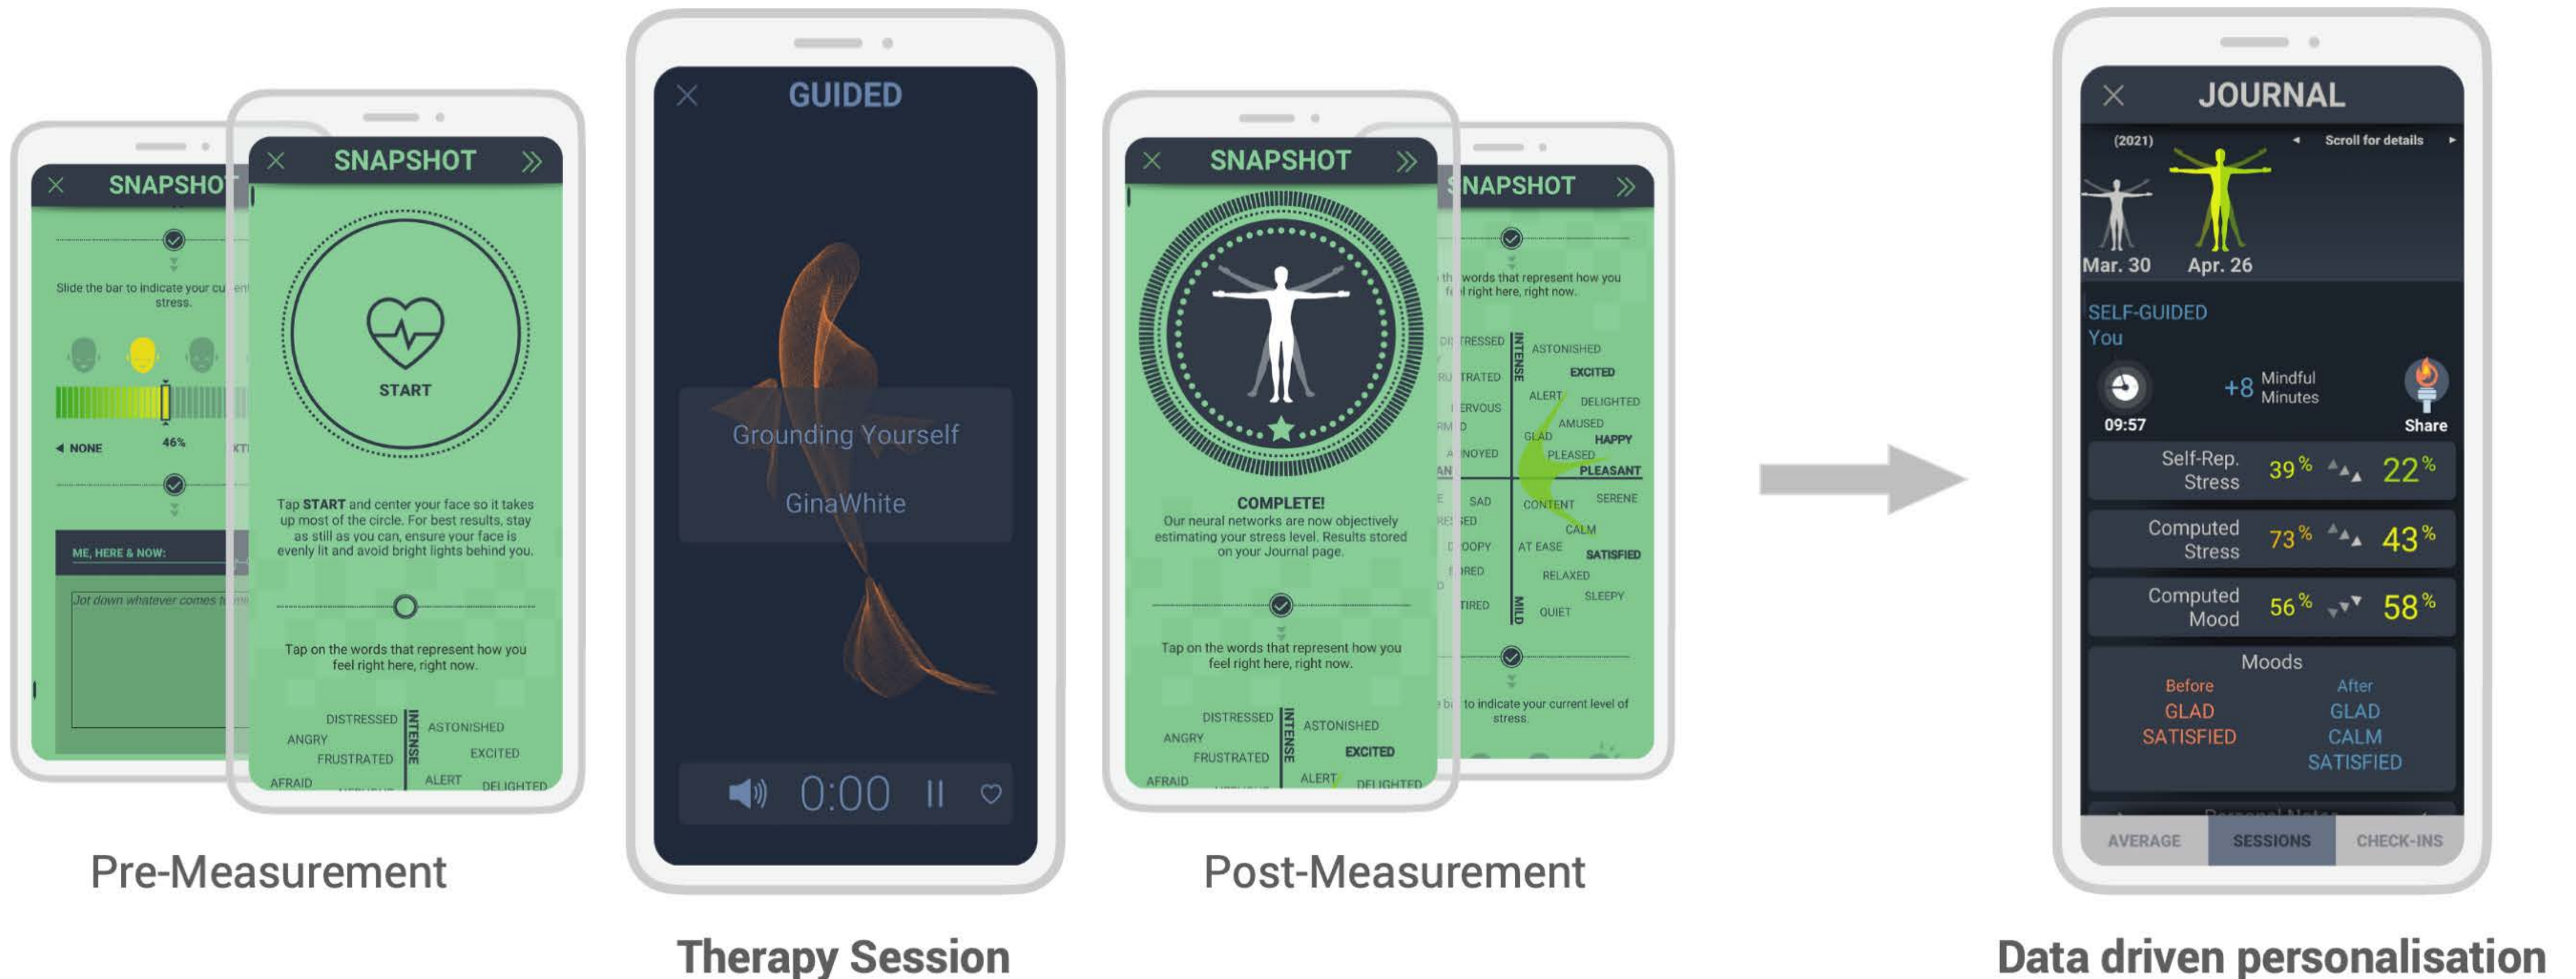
SNAPSHO

Slide the bar to indicate your cu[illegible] stress.

NONE 46%

ME, HERE & NOW:

Jot down whatever comes t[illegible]

SNAPSHOT

START

Tap START and center your face so it takes up most of the circle. For best results, stay as still as you can, ensure your face is evenly lit and avoid bright lights behind you.

Tap on the words that represent how you feel right here, right now.

DISTRESSED ANGRY FRUSTRATED AFRAID INTENSE ASTONISHED EXCITED ALERT DELIGHTED

Pre-Measurement

GUIDED

Grounding Yourself

GinaWhite

0:00

Therapy Session

SNAPSHOT

COMPLETE!
Our neural networks are now objectively estimating your stress level. Results stored on your Journal page.

Tap on the words that represent how you feel right here, right now.

DISTRESSED ANGRY FRUSTRATED AFRAID INTENSE ASTONISHED EXCITED ALERT DELIGHTED

SNAPSHOT

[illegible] words that represent how you feel right here, right now.

DISTRESSED FRUSTRATED NERVOUS ANNOYED SAD DROOPY TIRED INTENSE ASTONISHED EXCITED ALERT DELIGHTED AMUSED GLAD HAPPY PLEASED PLEASANT CONTENT SERENE CALM AT EASE SATISFIED RELAXED SLEEPY QUIET MILD

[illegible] to indicate your current level of stress.

Post-Measurement

JOURNAL

(2021) Scroll for details

Mar. 30 Apr. 26

SELF-GUIDED
You

09:57 +8 Mindful Minutes Share

Self-Rep. Stress 39% 22%

Computed Stress 73% 43%

Computed Mood 56% 58%

Moods
Before GLAD SATISFIED
After GLAD CALM SATISFIED

AVERAGE SESSIONS CHECK-INS

Data driven personalisation